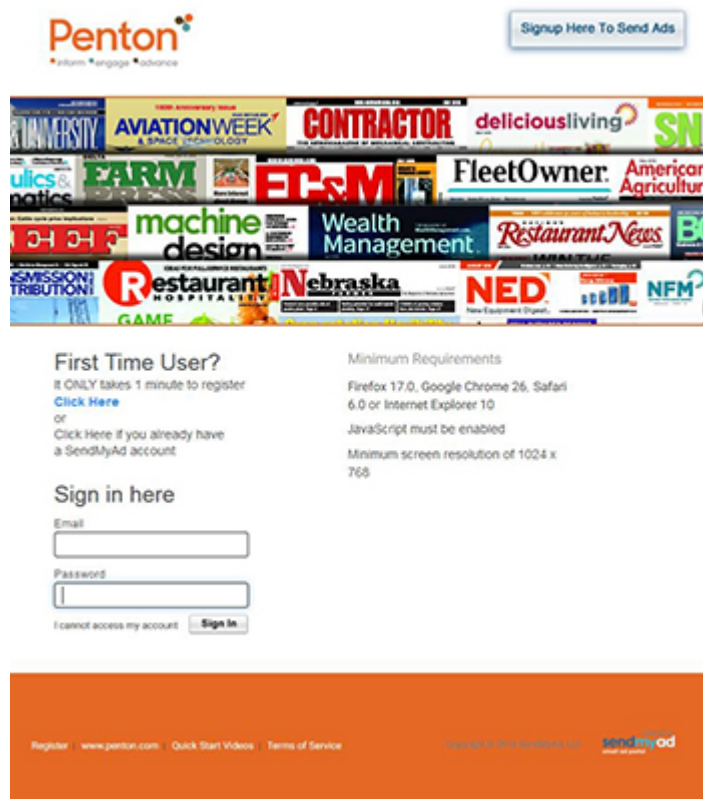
Penton
inform engage advance

Signup Here To Send Ads

UNIVERSITY AVIATIONWEEK & SPACE TECHNOLOGY CONTRACTOR deliciousliving SN
ulics & natics FARM EC&M FleetOwner American Agriculture
machine design Wealth Management Restaurant News
SMISSION TRIBUTION Restaurant HOSPITALITY Nebraska NED New Equipment Digest NFM
GAME

First Time User?
It ONLY takes 1 minute to register
Click Here
or
Click Here if you already have a SendMyAd account

Sign in here
Email
Password
I cannot access my account Sign In

Minimum Requirements
Firefox 17.0, Google Chrome 26, Safari 6.0 or Internet Explorer 10
JavaScript must be enabled
Minimum screen resolution of 1024 x 768

Register | www.penton.com | Quick Start Videos | Terms of Service
Copyright © 2014 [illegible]
sendmyad